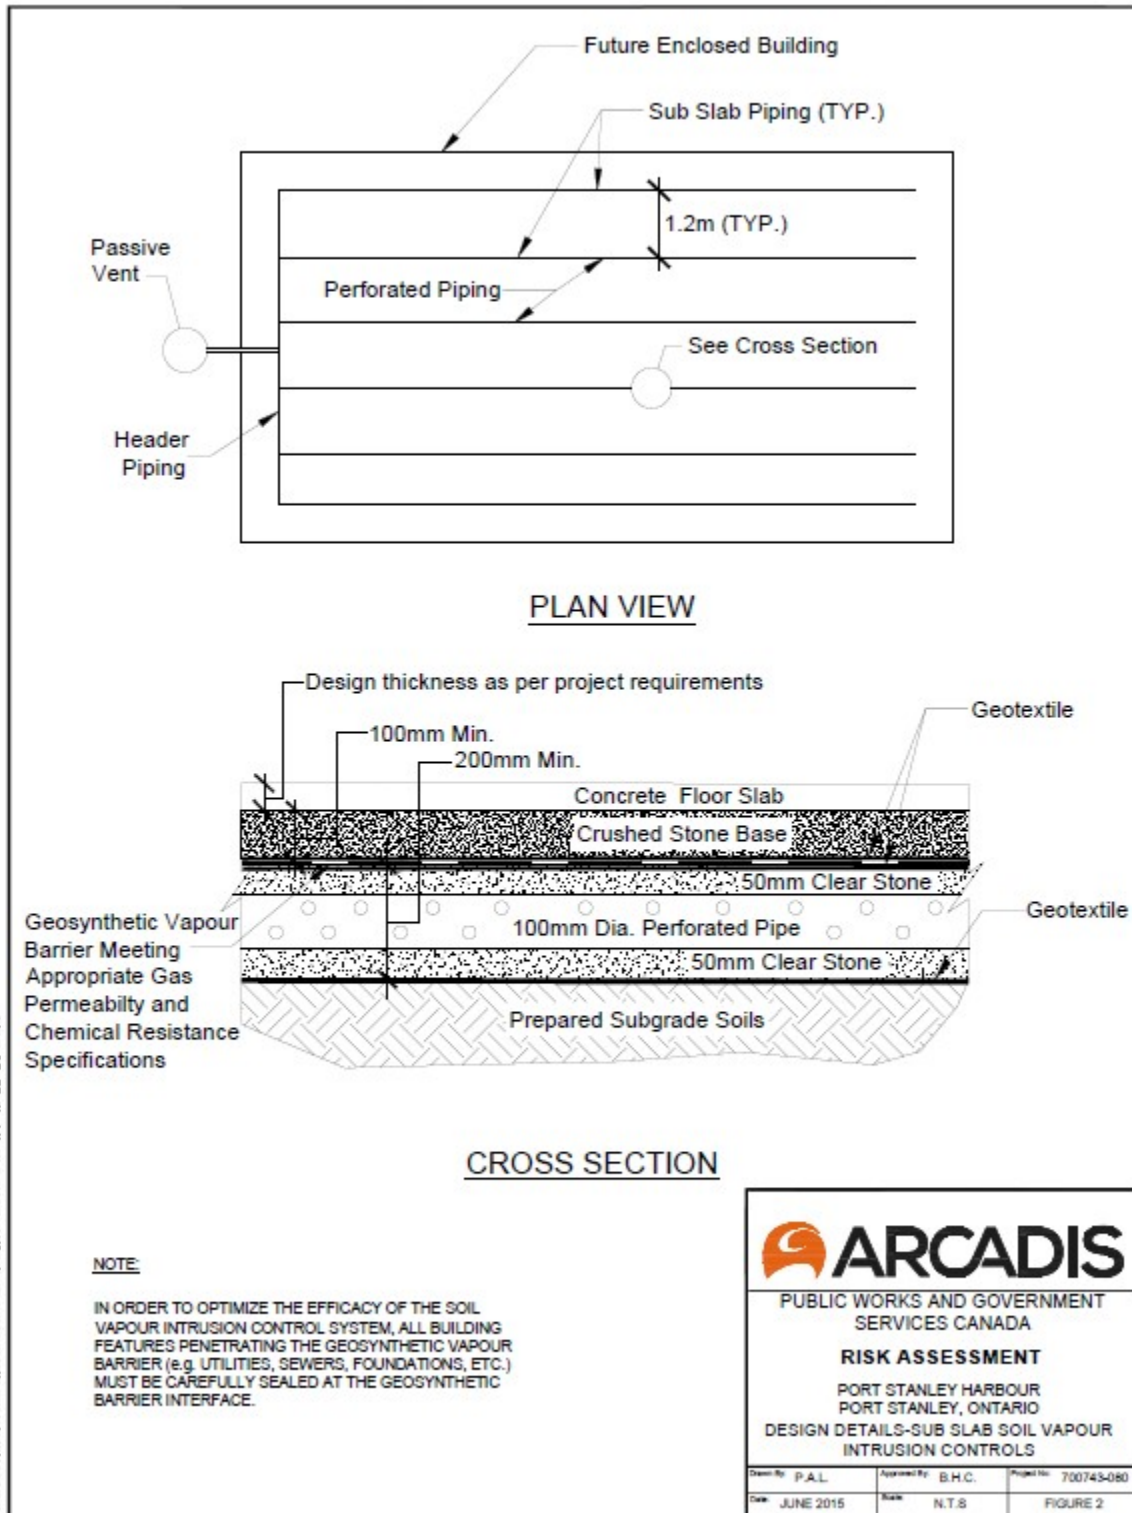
Future Enclosed Building

Sub Slab Piping (TYP.)

1.2m (TYP.)

Passive Vent

Perforated Piping

See Cross Section

Header Piping

PLAN VIEW

Design thickness as per project requirements

100mm Min.

200mm Min.

Geotextile

Concrete Floor Slab

Crushed Stone Base

50mm Clear Stone

Geosynthetic Vapour Barrier Meeting Appropriate Gas Permeabilty and Chemical Resistance Specifications

100mm Dia. Perforated Pipe

Geotextile

50mm Clear Stone

Prepared Subgrade Soils

CROSS SECTION

NOTE:

IN ORDER TO OPTIMIZE THE EFFICACY OF THE SOIL VAPOUR INTRUSION CONTROL SYSTEM, ALL BUILDING FEATURES PENETRATING THE GEOSYNTHETIC VAPOUR BARRIER (e.g. UTILITIES, SEWERS, FOUNDATIONS, ETC.) MUST BE CAREFULLY SEALED AT THE GEOSYNTHETIC BARRIER INTERFACE.

ARCADIS

PUBLIC WORKS AND GOVERNMENT SERVICES CANADA

RISK ASSESSMENT

PORT STANLEY HARBOUR
PORT STANLEY, ONTARIO
DESIGN DETAILS-SUB SLAB SOIL VAPOUR INTRUSION CONTROLS

| Drawn By: P.A.L. | Approved By: B.H.C. | Project No: 700743-080 |
|---|---|---|
| Date: JUNE 2015 | Scale: N.T.S | FIGURE 2 |